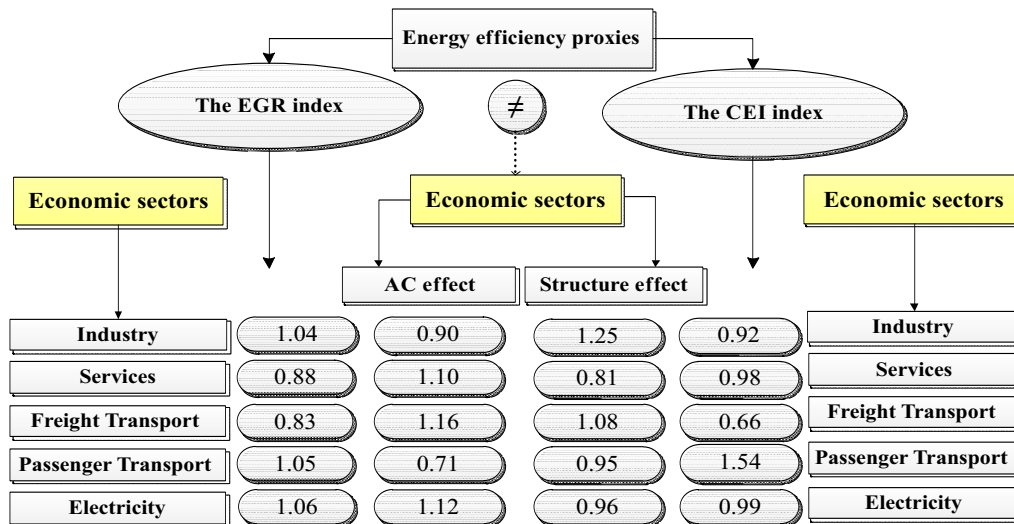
Energy efficiency proxies

The EGR index

$\neq$

The CEI index

Economic sectors

Economic sectors

Economic sectors

AC effect

Structure effect

| Industry | 1.04 | 0.90 | 1.25 | 0.92 | Industry |
|---|---|---|---|---|---|
| Services | 0.88 | 1.10 | 0.81 | 0.98 | Services |
| Freight Transport | 0.83 | 1.16 | 1.08 | 0.66 | Freight Transport |
| Passenger Transport | 1.05 | 0.71 | 0.95 | 1.54 | Passenger Transport |
| Electricity | 1.06 | 1.12 | 0.96 | 0.99 | Electricity |